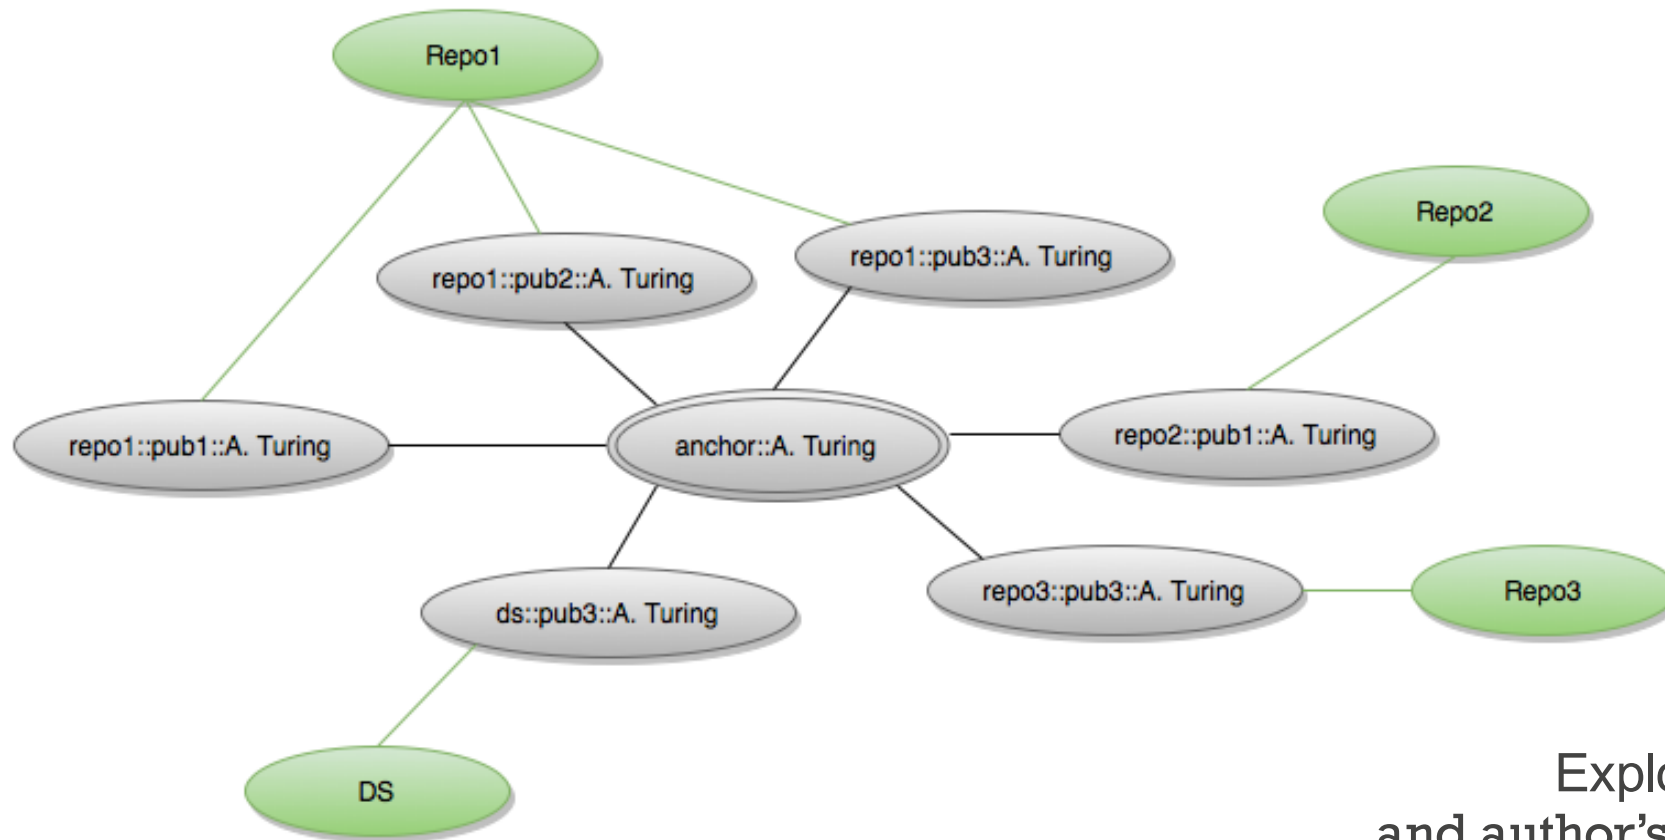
Repo1

repo1::pub2::A. Turing

repo1::pub3::A. Turing

Repo2

repo1::pub1::A. Turing

anchor::A. Turing

repo2::pub1::A. Turing

ds::pub3::A. Turing

repo3::pub3::A. Turing

Repo3

DS

Expl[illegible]
and author's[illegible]